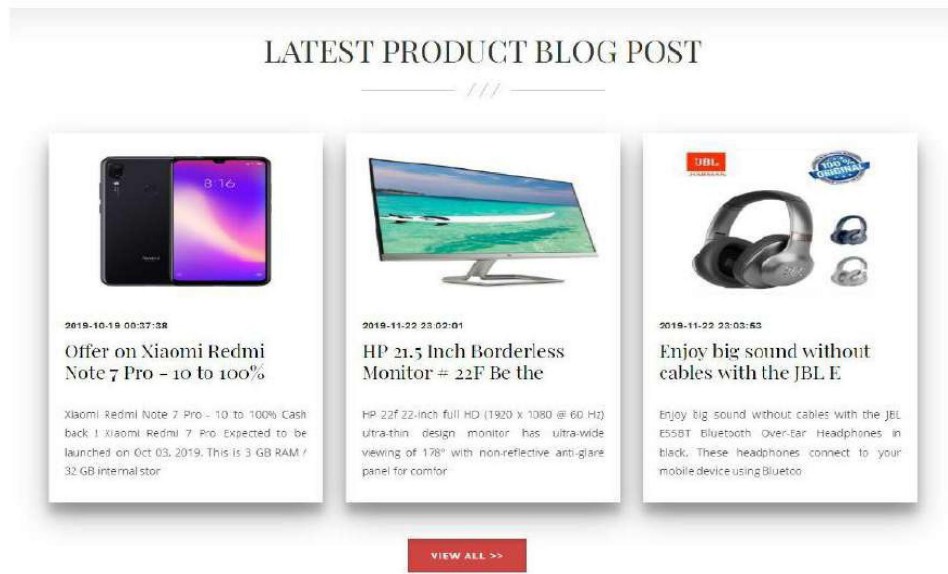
LATEST PRODUCT BLOG POST

///

8:16

2019-10-19 00:37:38

Offer on Xiaomi Redmi Note 7 Pro - 10 to 100%

Xiaomi Redmi Note 7 Pro - 10 to 100% Cash back ! Xiaomi Redmi 7 Pro Expected to be launched on Oct 03, 2019. This is 3 GB RAM / 32 GB internal stor

2019-11-22 23:02:01

HP 21.5 Inch Borderless Monitor # 22F Be the

HP 22f 22-inch full HD (1920 x 1080 @ 60 Hz) ultra-thin design monitor has ultra-wide viewing of 178° with non-reflective anti-glare panel for comfor

JBL

100% ORIGINAL

2019-11-22 23:03:53

Enjoy big sound without cables with the JBL E

Enjoy big sound without cables with the JBL E55BT Bluetooth Over-Ear Headphones in black. These headphones connect to your mobile device using Bluetoo

VIEW ALL >>